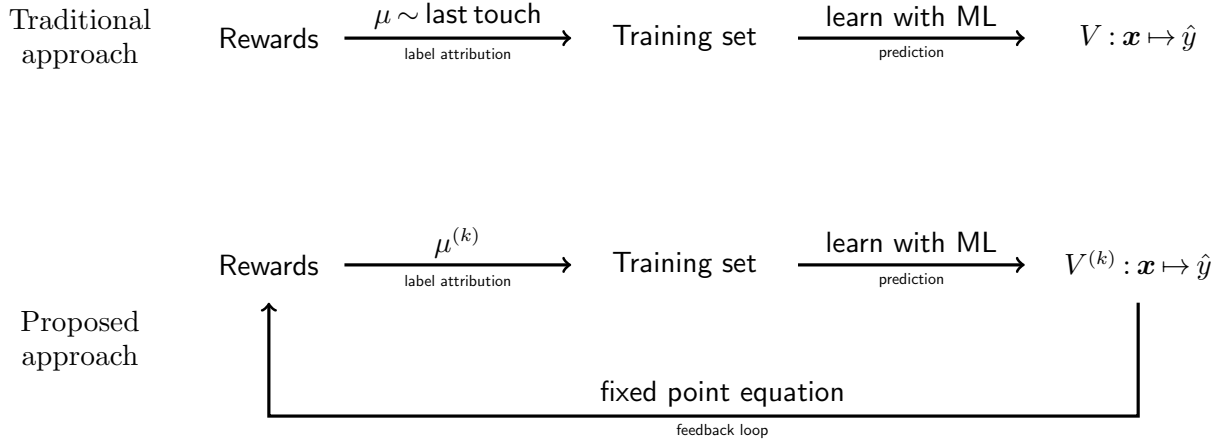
Traditional approach

Rewards $\xrightarrow[\text{label attribution}]{\mu \sim \text{last touch}}$ Training set $\xrightarrow[\text{prediction}]{\text{learn with ML}}$ $V : \boldsymbol{x} \mapsto \hat{y}$

Rewards $\xrightarrow[\text{label attribution}]{\mu^{(k)}}$ Training set $\xrightarrow[\text{prediction}]{\text{learn with ML}}$ $V^{(k)} : \boldsymbol{x} \mapsto \hat{y}$

Proposed approach

fixed point equation

feedback loop